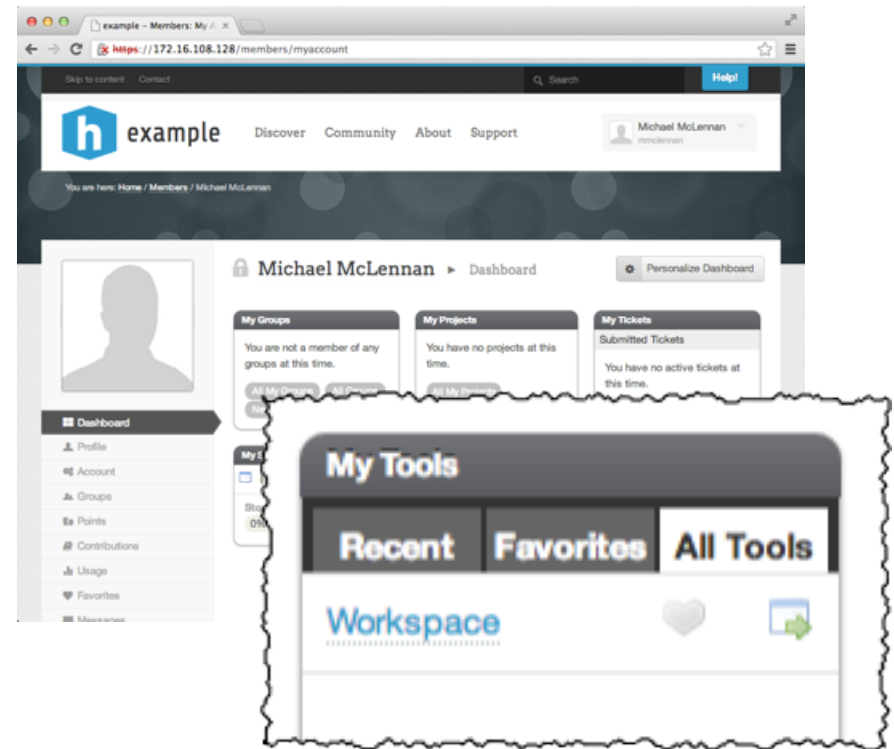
example – Members: My A ×

https://172.16.108.128/members/myaccount

Skip to content Contact

Search

Help!

h example

Discover Community About Support

Michael McLennan
mmclennan

You are here: Home / Members / Michael McLennan

Michael McLennan ▸ Dashboard

Personalize Dashboard

My Groups

You are not a member of any groups at this time.

All My Groups All Groups

My Projects

You have no projects at this time.

All My Projects

My Tickets

Submitted Tickets

You have no active tickets at this time.

Dashboard
Profile
Account
Groups
Points
Contributions
Usage
Favorites
Messages

My Tools

Recent Favorites All Tools

Workspace